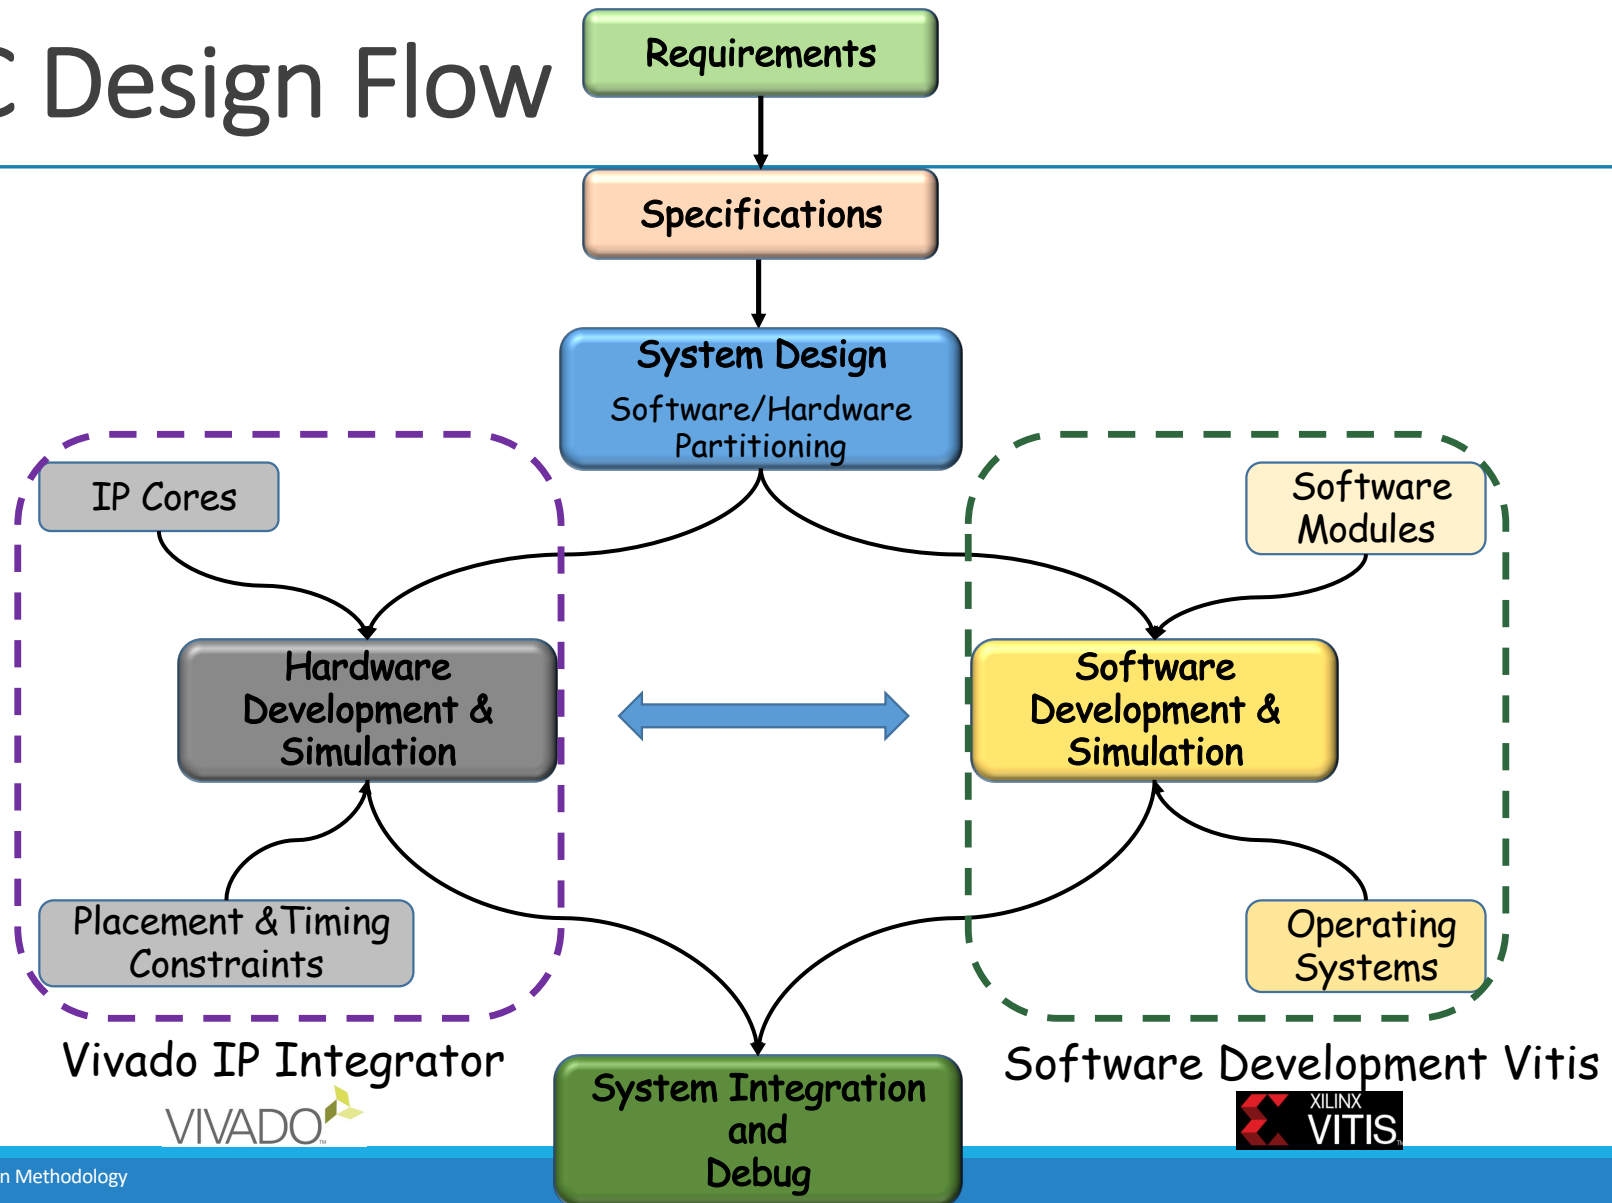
C Design Flow

Requirements

Specifications

System Design
Software/Hardware Partitioning

IP Cores

Software Modules

Hardware Development & Simulation

Software Development & Simulation

Placement &Timing Constraints

Operating Systems

Vivado IP Integrator
VIVADO

System Integration and Debug

Software Development Vitis
XILINX VITIS

n Methodology